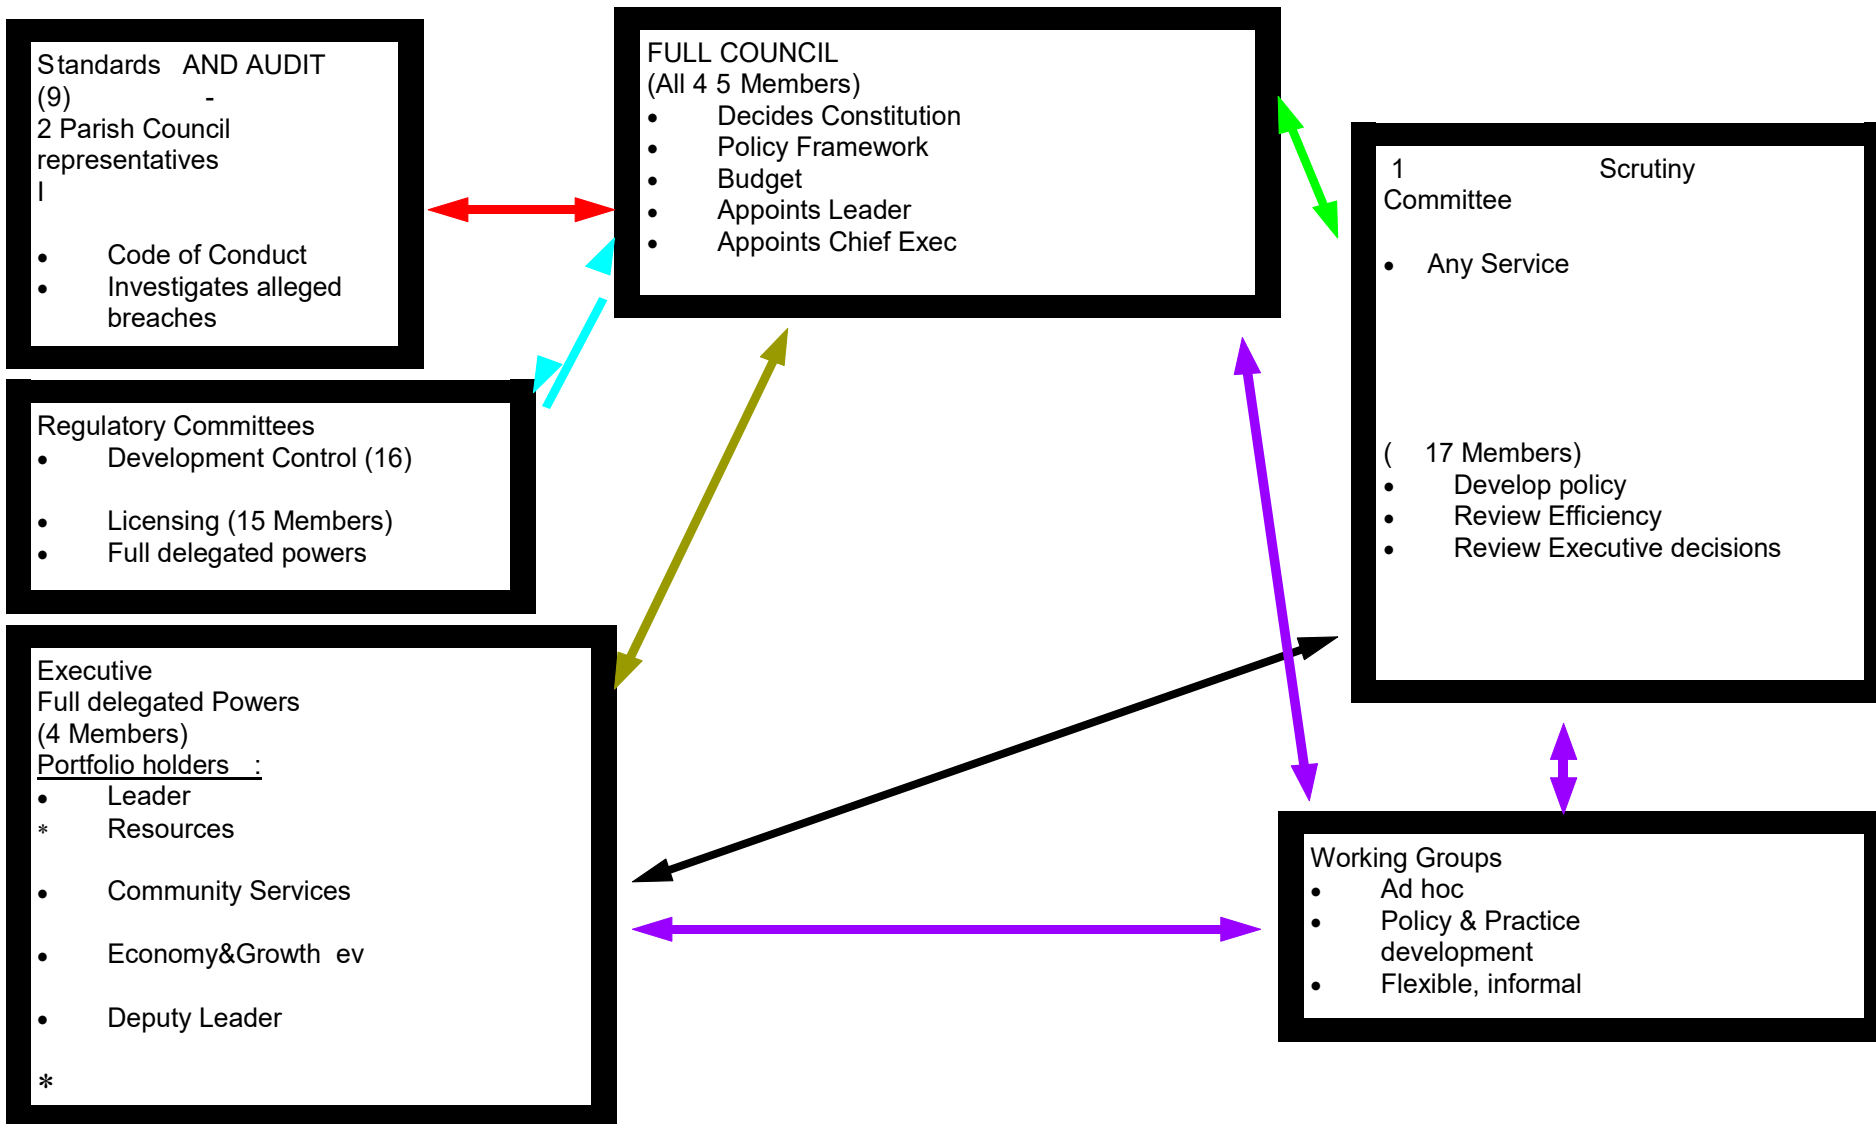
Standards AND AUDIT
(9) -
2 Parish Council representatives
l

- Code of Conduct
- Investigates alleged breaches

FULL COUNCIL
(All 4 5 Members)
- Decides Constitution
- Policy Framework
- Budget
- Appoints Leader
- Appoints Chief Exec

1 Scrutiny Committee

- Any Service

( 17 Members)
- Develop policy
- Review Efficiency
- Review Executive decisions

Regulatory Committees
- Development Control (16)

- Licensing (15 Members)
- Full delegated powers

Executive
Full delegated Powers
(4 Members)
Portfolio holders :
- Leader
* Resources

- Community Services

- Economy&Growth ev

- Deputy Leader

*

Working Groups
- Ad hoc
- Policy & Practice development
- Flexible, informal